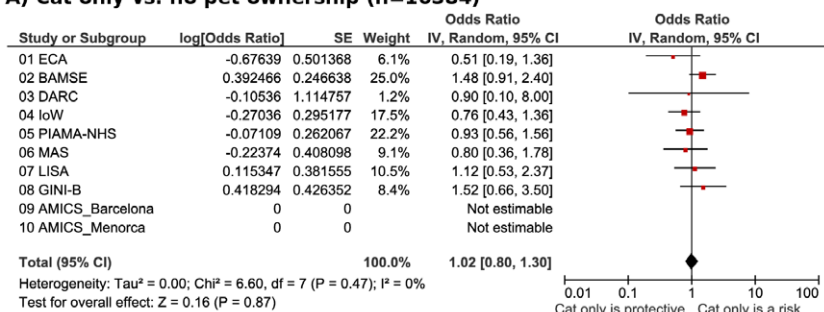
A) Cat only vs. no pet ownership (n=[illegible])

| Study or Subgroup | log[Odds Ratio] | SE | Weight | Odds Ratio IV, Random, 95% CI |
|---|---|---|---|---|
| 01 ECA | -0.67639 | 0.501368 | 6.1% | 0.51 [0.19, 1.36] |
| 02 BAMSE | 0.392466 | 0.246638 | 25.0% | 1.48 [0.91, 2.40] |
| 03 DARC | -0.10536 | 1.114757 | 1.2% | 0.90 [0.10, 8.00] |
| 04 IoW | -0.27036 | 0.295177 | 17.5% | 0.76 [0.43, 1.36] |
| 05 PIAMA-NHS | -0.07109 | 0.262067 | 22.2% | 0.93 [0.56, 1.56] |
| 06 MAS | -0.22374 | 0.408098 | 9.1% | 0.80 [0.36, 1.78] |
| 07 LISA | 0.115347 | 0.381555 | 10.5% | 1.12 [0.53, 2.37] |
| 08 GINI-B | 0.418294 | 0.426352 | 8.4% | 1.52 [0.66, 3.50] |
| 09 AMICS_Barcelona | 0 | 0 | | Not estimable |
| 10 AMICS_Menorca | 0 | 0 | | Not estimable |
| **Total (95% CI)** | | | 100.0% | **1.02 [0.80, 1.30]** |

Heterogeneity: Tau² = 0.00; Chi² = 6.60, df = 7 (P = 0.47); I² = 0%
Test for overall effect: Z = 0.16 (P = 0.87)

Odds Ratio
IV, Random, 95% CI

0.01 0.1 1 10 100
Cat only is protective Cat only is a risk